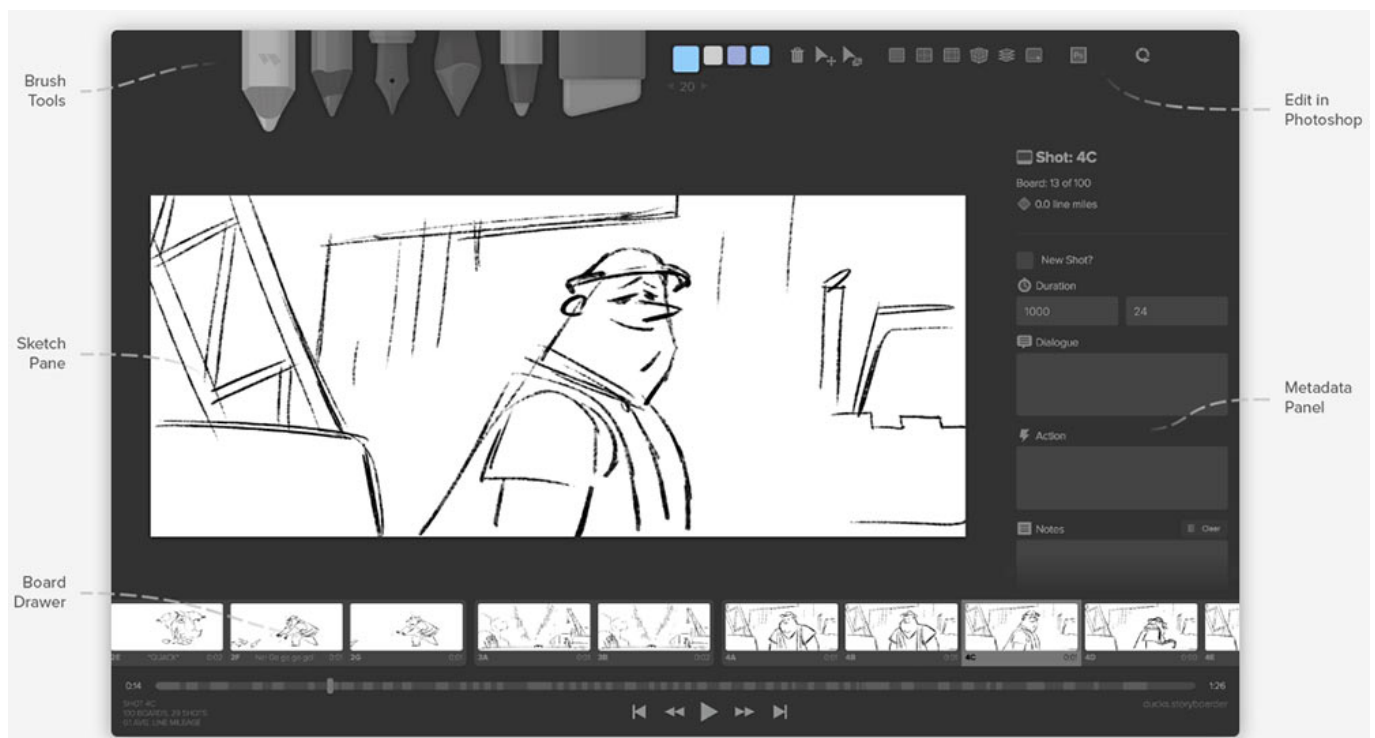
Brush Tools

Edit in Photoshop

20

Shot: 4C

Board: 13 of 100

0.0 line miles

New Shot?

Duration

1000

24

Dialogue

Action

Notes

Clear

Sketch Pane

Metadata Panel

Board Drawer

2E "QUACK" 0:02

2F hei Go go go go! 0:01

2G 0:01

3A 0:01

3B 0:02

4A 0:01

4B 0:01

4C 0:01

4D 0:03

4E

0:14

1:26

SHOT 4C
100 BOARDS, 39 SHOTS
01 AVG LINE MILEAGE

ducks.storyboarder